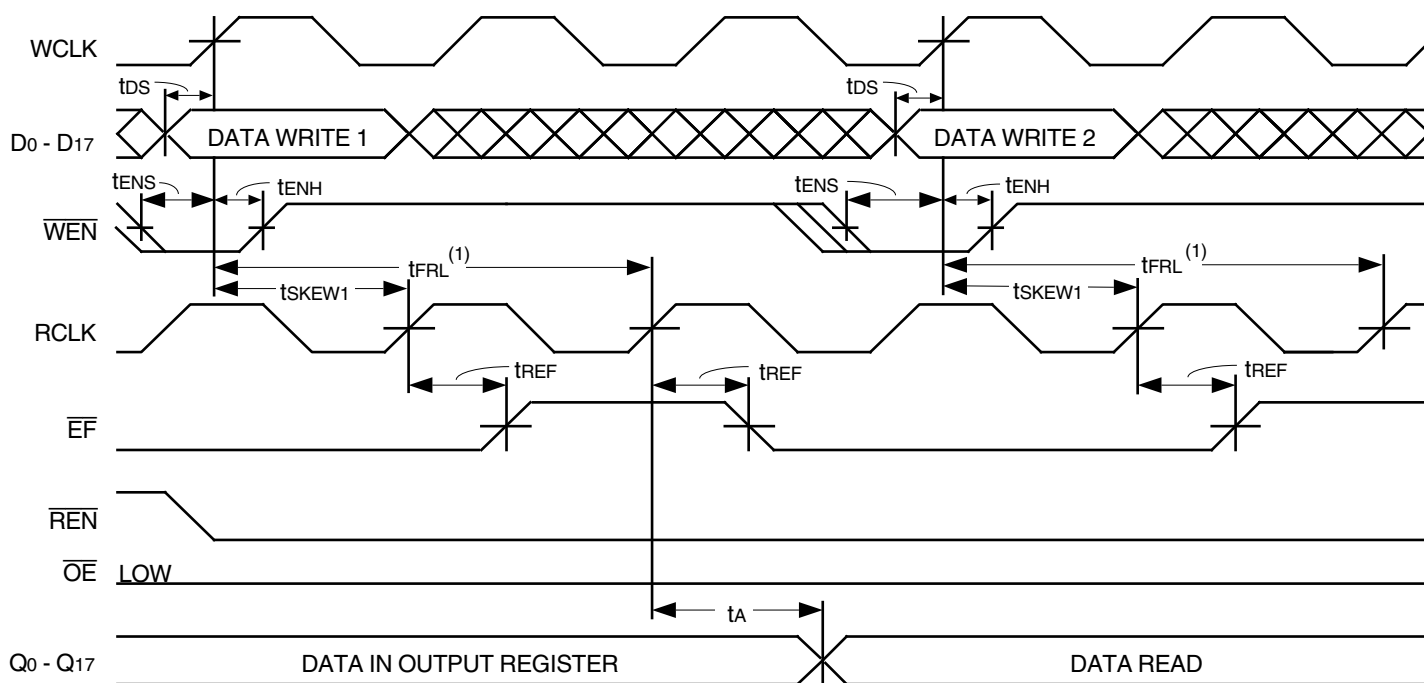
WCLK

tDS

tDS

D0 - D17

DATA WRITE 1

DATA WRITE 2

tENS

tENH

tENS

tENH

$\overline{WEN}$

tFRL$^{(1)}$

tFRL$^{(1)}$

tSKEW1

tSKEW1

RCLK

tREF

tREF

tREF

$\overline{EF}$

$\overline{REN}$

$\overline{OE}$ LOW

tA

Q0 - Q17

DATA IN OUTPUT REGISTER

DATA READ